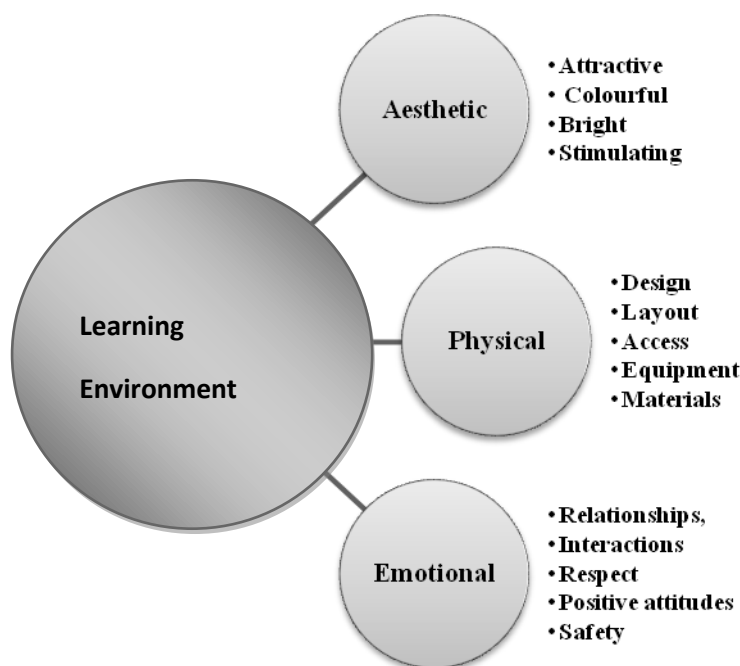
Learning

Environment

Aesthetic

- Attractive
- Colourful
- Bright
- Stimulating

Physical

- Design
- Layout
- Access
- Equipment
- Materials

Emotional

- Relationships,
- Interactions
- Respect
- Positive attitudes
- Safety